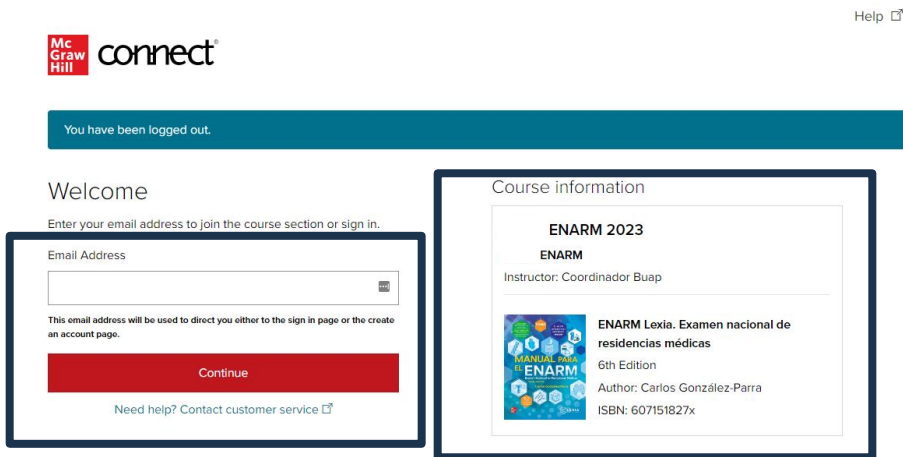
Help

Mc Graw Hill connect®

You have been logged out.

Welcome

Enter your email address to join the course section or sign in.

Email Address

This email address will be used to direct you either to the sign in page or the create an account page.

Continue

Need help? Contact customer service

Course information

ENARM 2023

ENARM

Instructor: Coordinador Buap

MANUAL PARA EL ENARM

ENARM Lexia. Examen nacional de residencias médicas

6th Edition

Author: Carlos González-Parra

ISBN: 607151827x